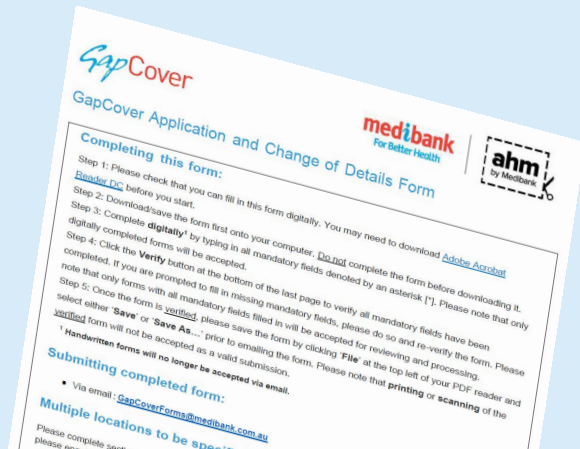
GapCover

GapCover Application and Change of Details Form

medibank For Better Health

ahm by Medibank

Completing this form:

Step 1: Please check that you can fill in this form digitally. You may need to download Adobe Acrobat Reader DC before you start.

Step 2: Download/save the form first onto your computer. Do not complete the form before downloading it.

Step 3: Complete digitally¹ by typing in all mandatory fields denoted by an asterisk [*]. Please note that only digitally completed forms will be accepted.

Step 4: Click the Verify button at the bottom of the last page to verify all mandatory fields have been completed. If you are prompted to fill in missing mandatory fields, please do so and re-verify the form. Please note that only forms with all mandatory fields filled in will be accepted for reviewing and processing.

Step 5: Once the form is verified, please save the form by clicking 'File' at the top left of your PDF reader and select either 'Save' or 'Save As...' prior to emailing the form. Please note that printing or scanning of the verified form will not be accepted as a valid submission.

¹ Handwritten forms will no longer be accepted via email.

Submitting completed form:

• Via email: GapCoverForms@medibank.com.au

Multiple locations to be spe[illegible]

Please complete sect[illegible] please en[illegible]